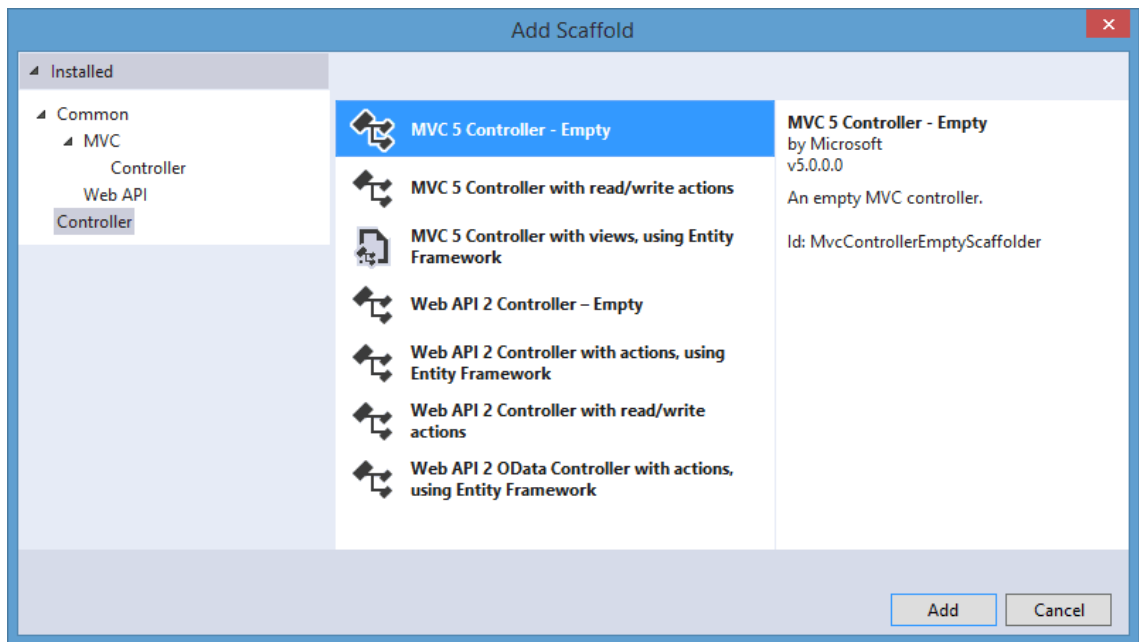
Add Scaffold

Installed

Common

MVC

Controller

Web API

Controller

MVC 5 Controller - Empty

MVC 5 Controller with read/write actions

MVC 5 Controller with views, using Entity Framework

Web API 2 Controller – Empty

Web API 2 Controller with actions, using Entity Framework

Web API 2 Controller with read/write actions

Web API 2 OData Controller with actions, using Entity Framework

MVC 5 Controller - Empty
by Microsoft
v5.0.0.0

An empty MVC controller.

Id: MvcControllerEmptyScaffolder

Add

Cancel